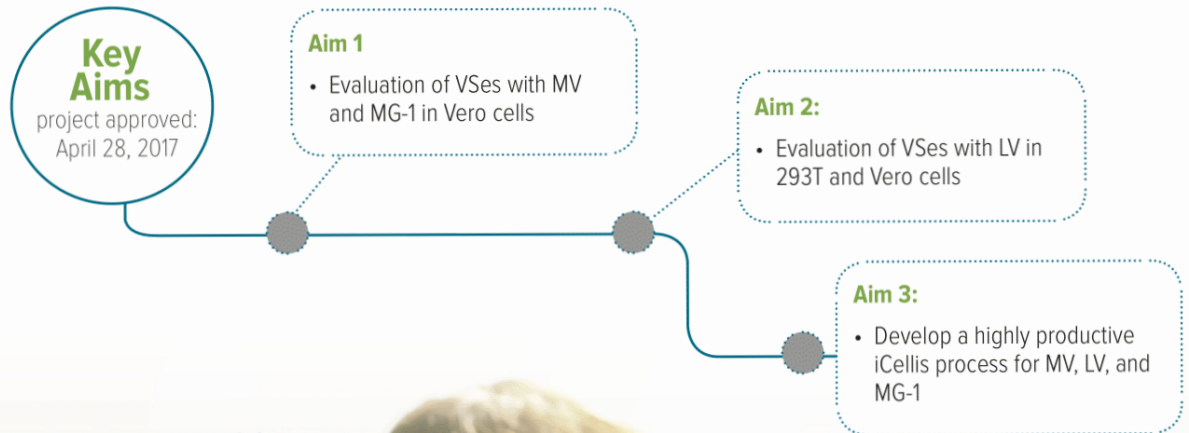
Key Aims
project approved: April 28, 2017

Aim 1
• Evaluation of VSes with MV and MG-1 in Vero cells

Aim 2:
• Evaluation of VSes with LV in 293T and Vero cells

Aim 3:
• Develop a highly productive iCellis process for MV, LV, and MG-1